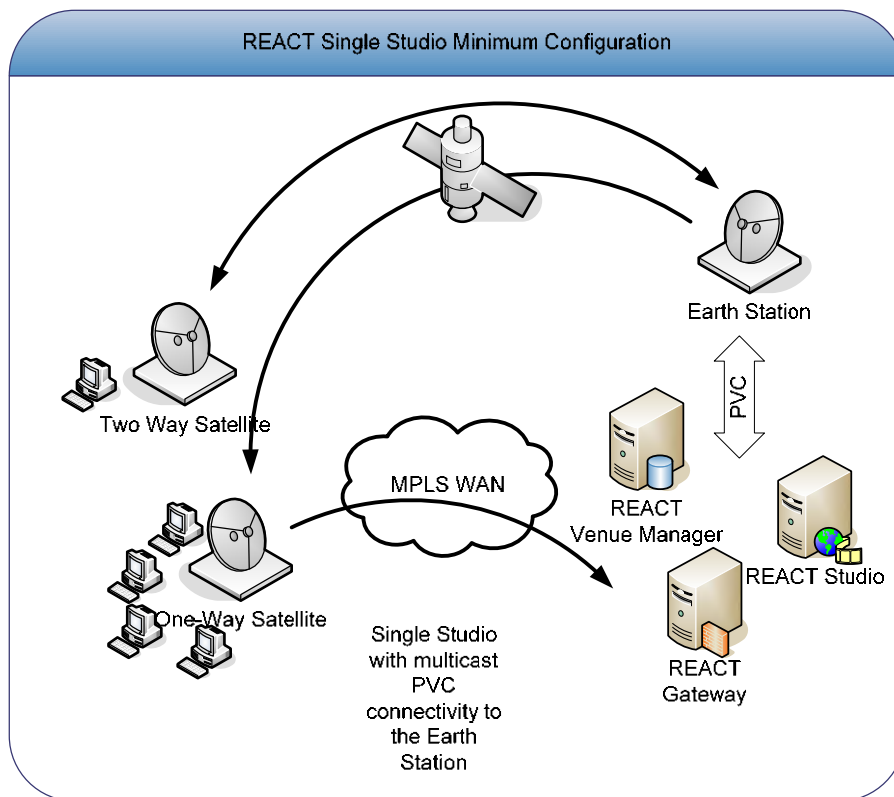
REACT Single Studio Minimum Configuration

Earth Station

PVC

Two Way Satellite

MPLS WAN

REACT Venue Manager

REACT Studio

One-Way Satellite

REACT Gateway

Single Studio with multicast PVC connectivity to the Earth Station